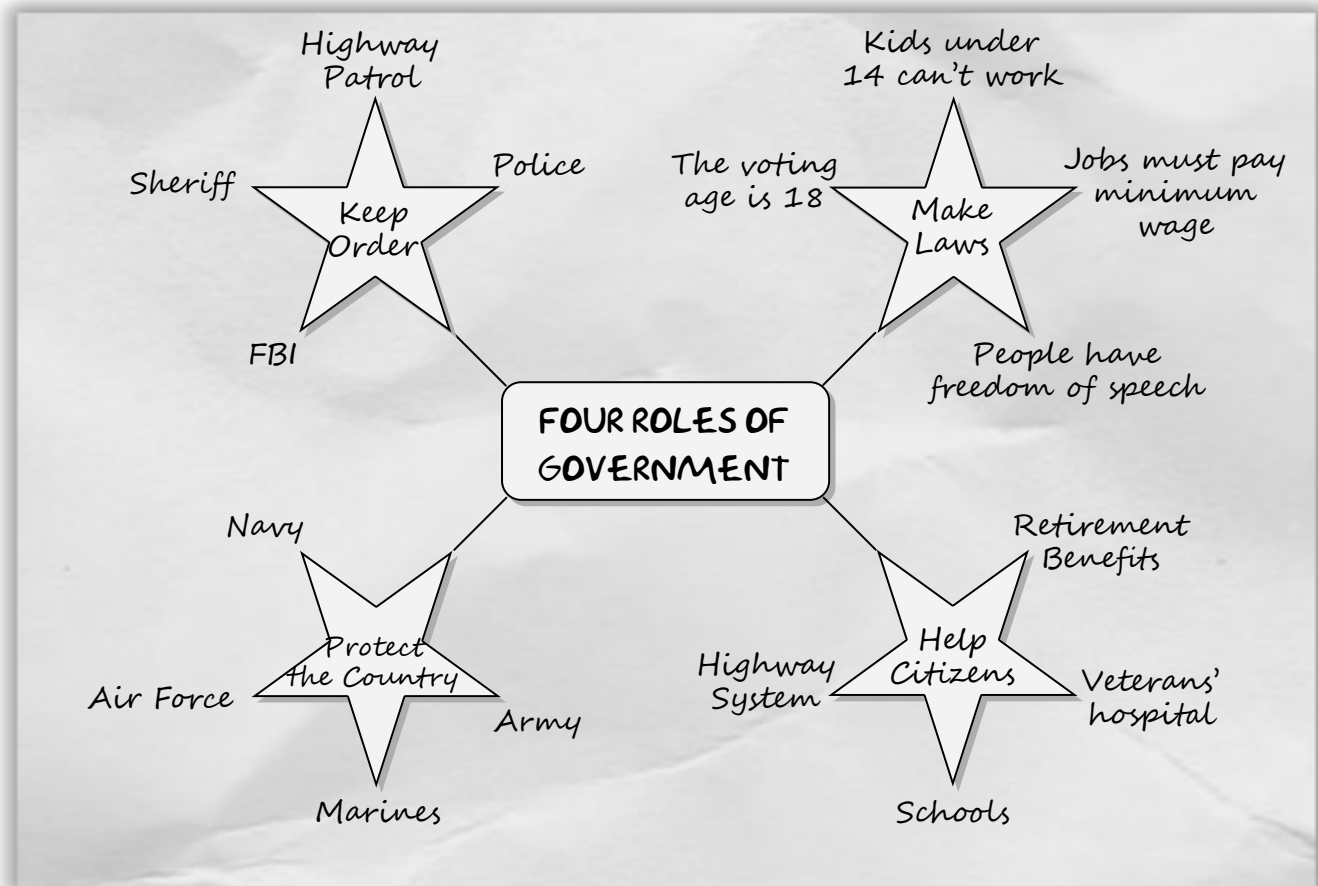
FOUR ROLES OF GOVERNMENT

Keep Order

Highway Patrol

Police

Sheriff

FBI

Make Laws

Kids under 14 can't work

The voting age is 18

Jobs must pay minimum wage

People have freedom of speech

Protect the Country

Navy

Air Force

Army

Marines

Help Citizens

Retirement Benefits

Highway System

Veterans' hospital

Schools